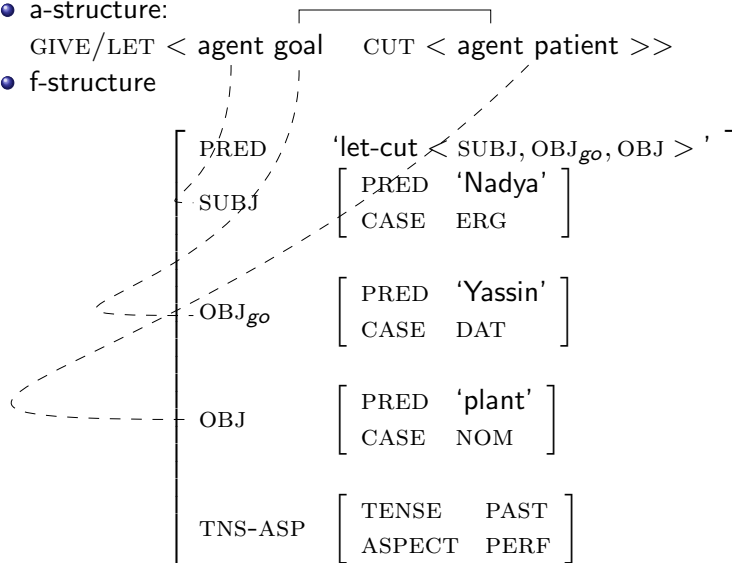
a-structure:
GIVE/LET < agent goal CUT < agent patient >>

f-structure

| | |
|---|---|
| PRED | 'let-cut < SUBJ, $OBJ_{go}$, OBJ > ' |
| SUBJ | PRED 'Nadya' <br> CASE ERG |
| $OBJ_{go}$ | PRED 'Yassin' <br> CASE DAT |
| OBJ | PRED 'plant' <br> CASE NOM |
| TNS-ASP | TENSE PAST <br> ASPECT PERF |